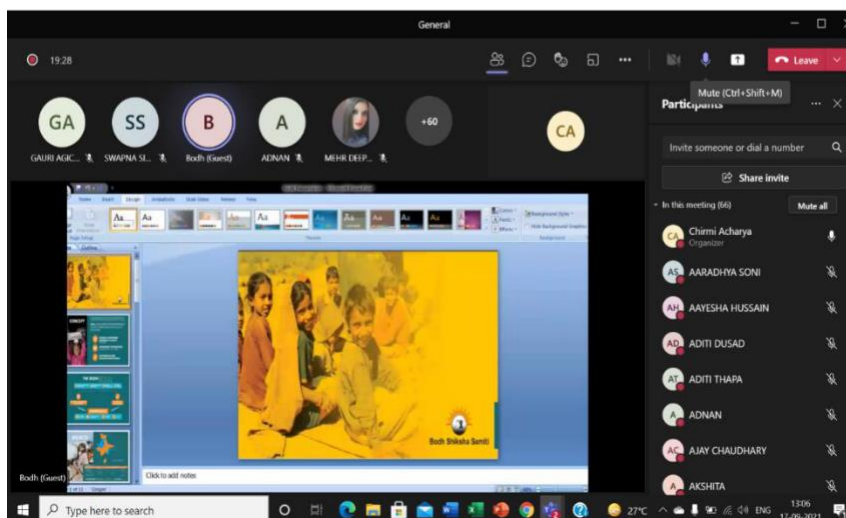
General

19:28

Leave

Mute (Ctrl+Shift+M)

Participants

GA GAURI AGIC...

SS SWAPNA SI...

B Bodh (Guest)

A ADNAN

MEHR DEEP...

+60

CA

Invite someone or dial a number

Share invite

In this meeting (66)

Mute all

Chirmi Acharya
Organizer

AARADHYA SONI

AAYESHA HUSSAIN

ADITI DUSAD

ADITI THAPA

ADNAN

AJAY CHAUDHARY

AKSHITA

Bodh Shiksha Samiti

Click to add notes

Bodh (Guest)

Type here to search

27°C

ENG

13:06
17-06-2021